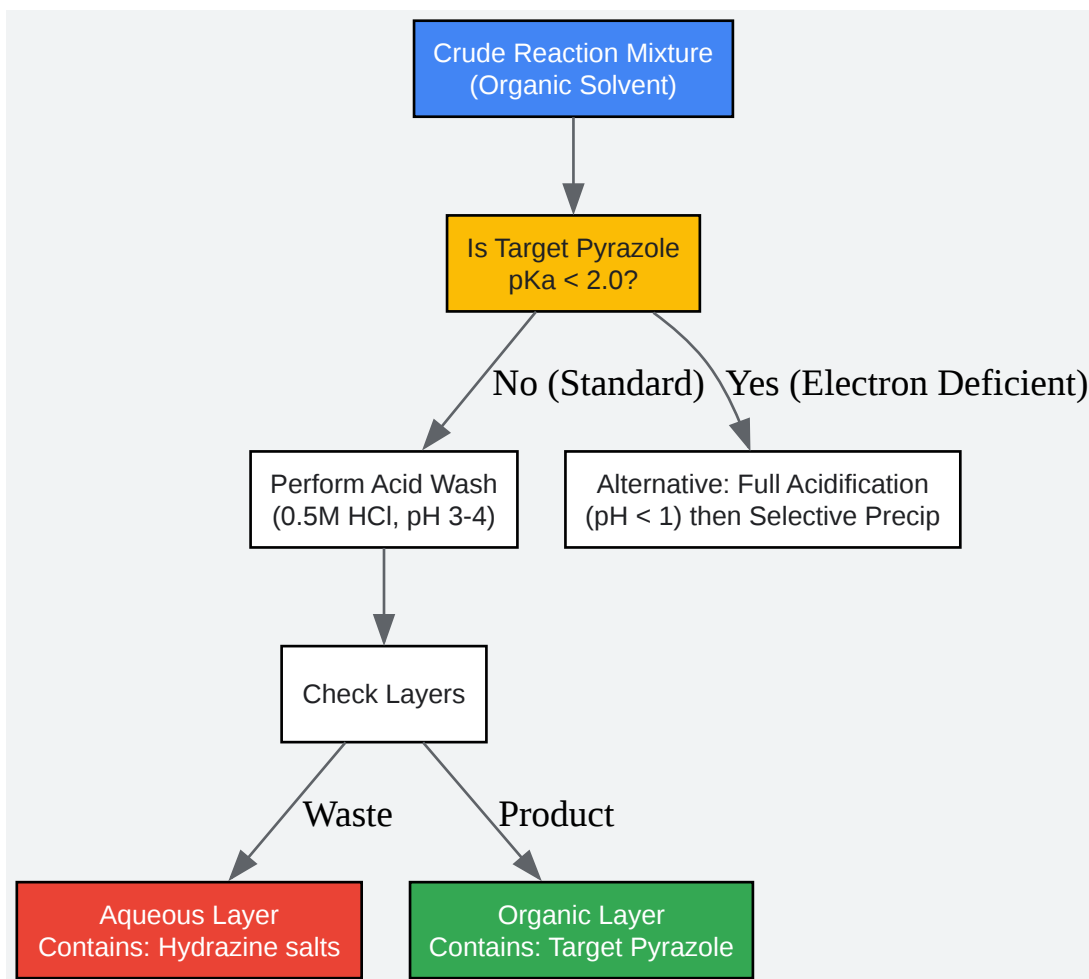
Crude Reaction Mixture
(Organic Solvent)

Is Target Pyrazole
pKa < 2.0?

No (Standard)

Yes (Electron Deficient)

Perform Acid Wash
(0.5M HCl, pH 3-4)

Alternative: Full Acidification
(pH < 1) then Selective Precip

Check Layers

Waste

Product

Aqueous Layer
Contains: Hydrazine salts

Organic Layer
Contains: Target Pyrazole